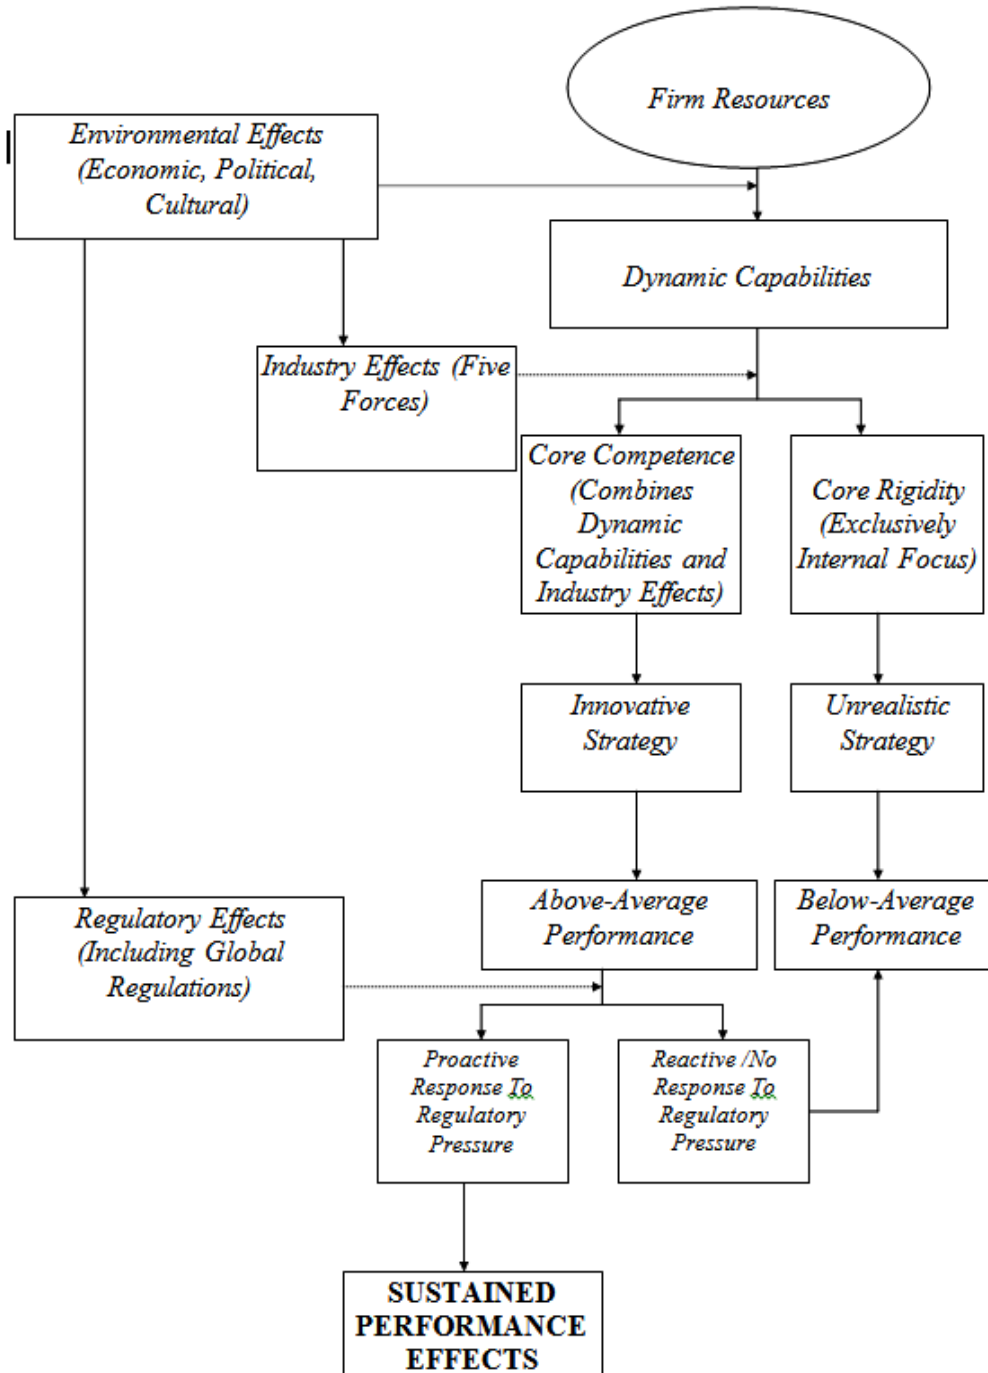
Firm Resources

Environmental Effects (Economic, Political, Cultural)

Dynamic Capabilities

Industry Effects (Five Forces)

Core Competence (Combines Dynamic Capabilities and Industry Effects)

Core Rigidity (Exclusively Internal Focus)

Innovative Strategy

Unrealistic Strategy

Regulatory Effects (Including Global Regulations)

Above-Average Performance

Below-Average Performance

Proactive Response To Regulatory Pressure

Reactive /No Response To Regulatory Pressure

SUSTAINED PERFORMANCE EFFECTS